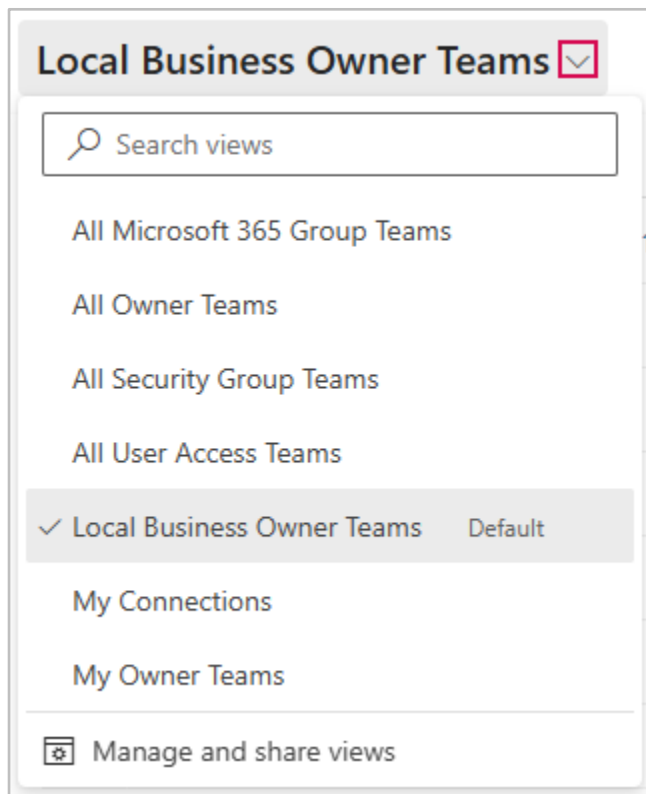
Local Business Owner Teams

Search views

All Microsoft 365 Group Teams

All Owner Teams

All Security Group Teams

All User Access Teams

✓ Local Business Owner Teams Default

My Connections

My Owner Teams

Manage and share views